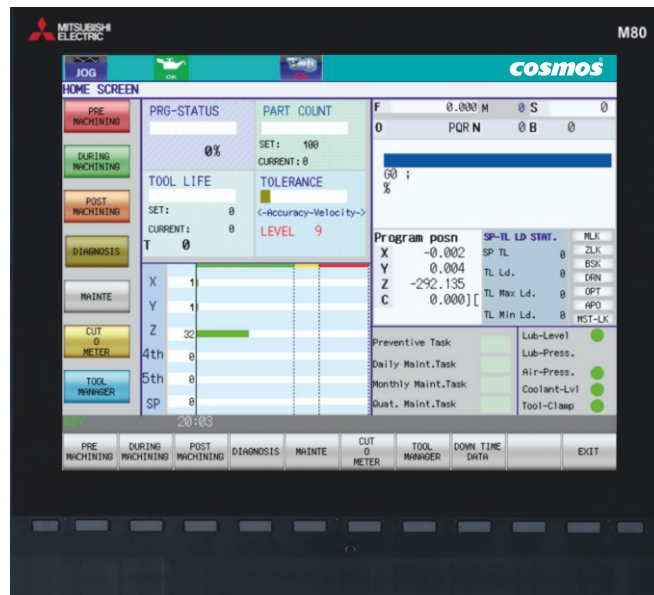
MITSUBISHI ELECTRIC

M80

JOG

OK

cosmos

HOME SCREEN

PRE MACHINING

DURING MACHINING

POST MACHINING

DIAGNOSIS

MAINTE

CUT 0 METER

TOOL MANAGER

PRG-STATUS

0%

PART COUNT

SET: 100

CURRENT: 0

TOOL LIFE

SET: 0

CURRENT: 0

T 0

TOLERANCE

<-Accuracy-Velocity->

LEVEL 9

F 0.000 M 0 S 0

0 PQR N 0 B 0

G0 ;

%

Program posn

X -0.002

Y 0.004

Z -292.135

C 0.000][

SP-TL LD STAT.

SP TL 0

TL Ld. 0

TL Max Ld. 0

TL Min Ld. 0

MLK

ZLK

BSK

DRN

OPT

APO

MST-LK

X 1

Y 1

Z 32

4th 0

5th 0

SP 0

Preventive Task

Daily Maint.Task

Monthly Maint.Task

Quat. Maint.Task

Lub-Level

Lub-Press.

Air-Press.

Coolant-Lvl

Tool-Clamp

20:03

PRE MACHINING

DURING MACHINING

POST MACHINING

DIAGNOSIS

MAINTE

CUT 0 METER

TOOL MANAGER

DOWN TIME DATA

EXIT